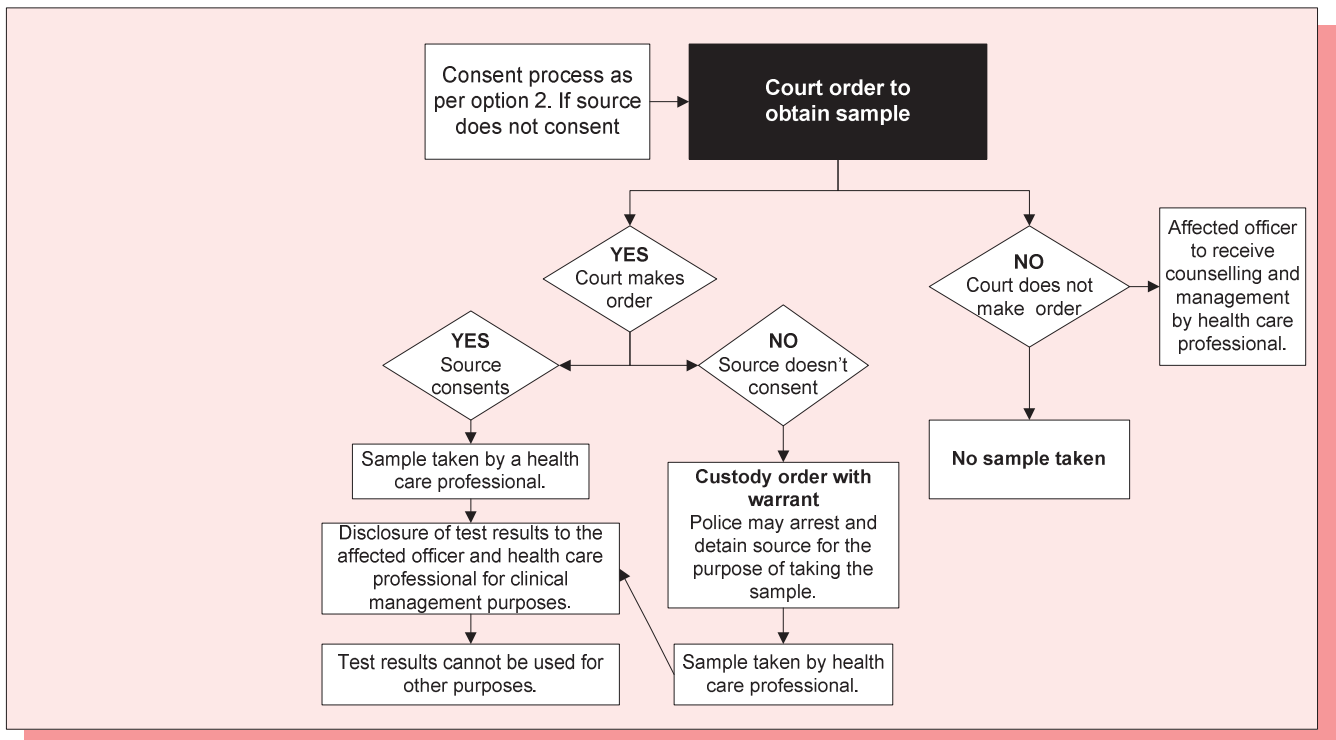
Consent process as per option 2. If source does not consent

Court order to obtain sample

YES
Court makes order

NO
Court does not make order

Affected officer to receive counselling and management by health care professional.

YES
Source consents

NO
Source doesn't consent

No sample taken

Sample taken by a health care professional.

Custody order with warrant
Police may arrest and detain source for the purpose of taking the sample.

Disclosure of test results to the affected officer and health care professional for clinical management purposes.

Test results cannot be used for other purposes.

Sample taken by health care professional.